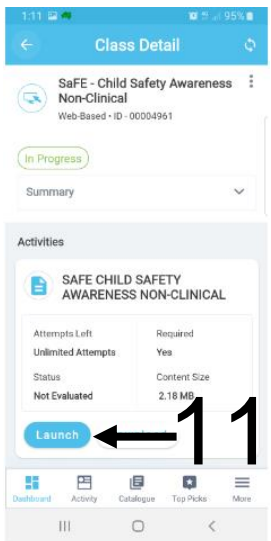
1:11 95%

Class Detail

SaFE - Child Safety Awareness Non-Clinical
Web-Based · ID - 00004961

In Progress

Summary

Activities

SAFE CHILD SAFETY AWARENESS NON-CLINICAL

| Attempts Left | Required |
|---|---|
| Unlimited Attempts | Yes |
| Status | Content Size |
| Not Evaluated | 2.18 MB |

Launch

11

Dashboard Activity Catalogue Top Picks More